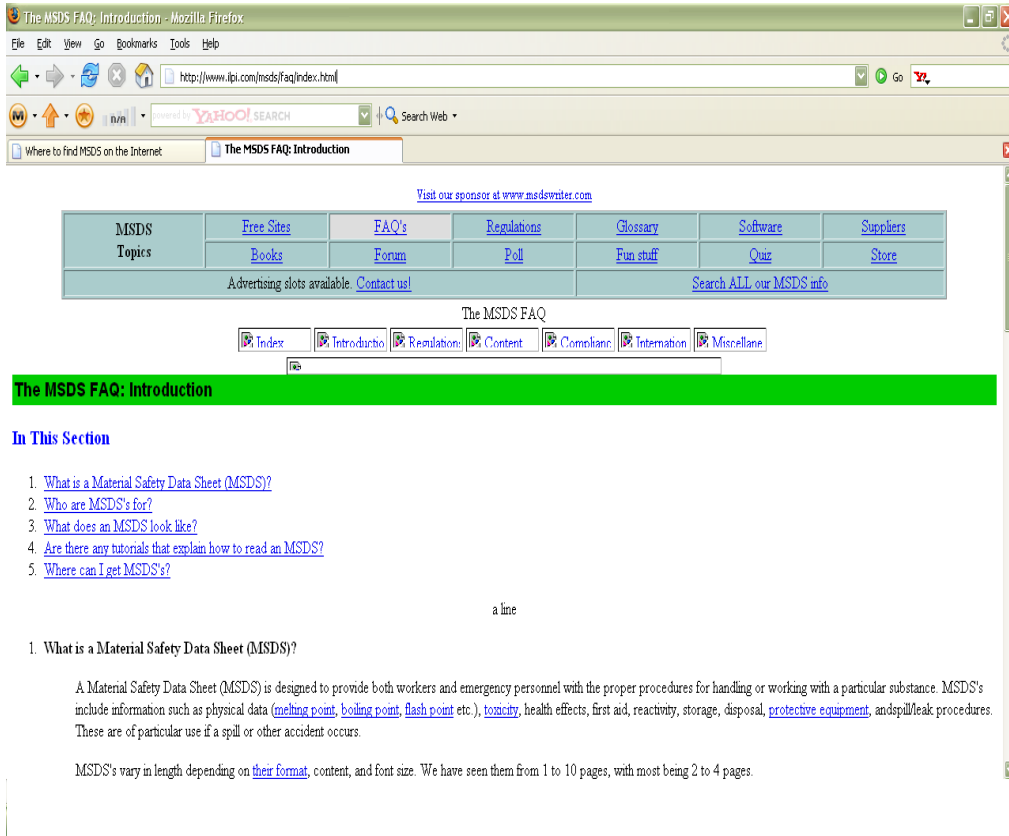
The MSDS FAQ: Introduction - Mozilla Firefox

File Edit View Go Bookmarks Tools Help

http://www.ilpi.com/msds/faq/index.html

Go

n/a powered by YAHOO! SEARCH Search Web

Where to find MSDS on the Internet | The MSDS FAQ: Introduction

Visit our sponsor at www.msdswriter.com

| MSDS Topics | Free Sites | FAQ's | Regulations | Glossary | Software | Suppliers |
|---|---|---|---|---|---|---|
| | Books | Forum | Poll | Fun stuff | Quiz | Store |
| Advertising slots available. Contact us! | | | Search ALL our MSDS info | | | |

The MSDS FAQ

Index | Introductio | Regulation: | Content | Complianc | Internation | Miscellane

The MSDS FAQ: Introduction

In This Section

1. What is a Material Safety Data Sheet (MSDS)?
2. Who are MSDS's for?
3. What does an MSDS look like?
4. Are there any tutorials that explain how to read an MSDS?
5. Where can I get MSDS's?

a line

1. What is a Material Safety Data Sheet (MSDS)?

A Material Safety Data Sheet (MSDS) is designed to provide both workers and emergency personnel with the proper procedures for handling or working with a particular substance. MSDS's include information such as physical data (melting point, boiling point, flash point etc.), toxicity, health effects, first aid, reactivity, storage, disposal, protective equipment, andspill/leak procedures. These are of particular use if a spill or other accident occurs.

MSDS's vary in length depending on their format, content, and font size. We have seen them from 1 to 10 pages, with most being 2 to 4 pages.